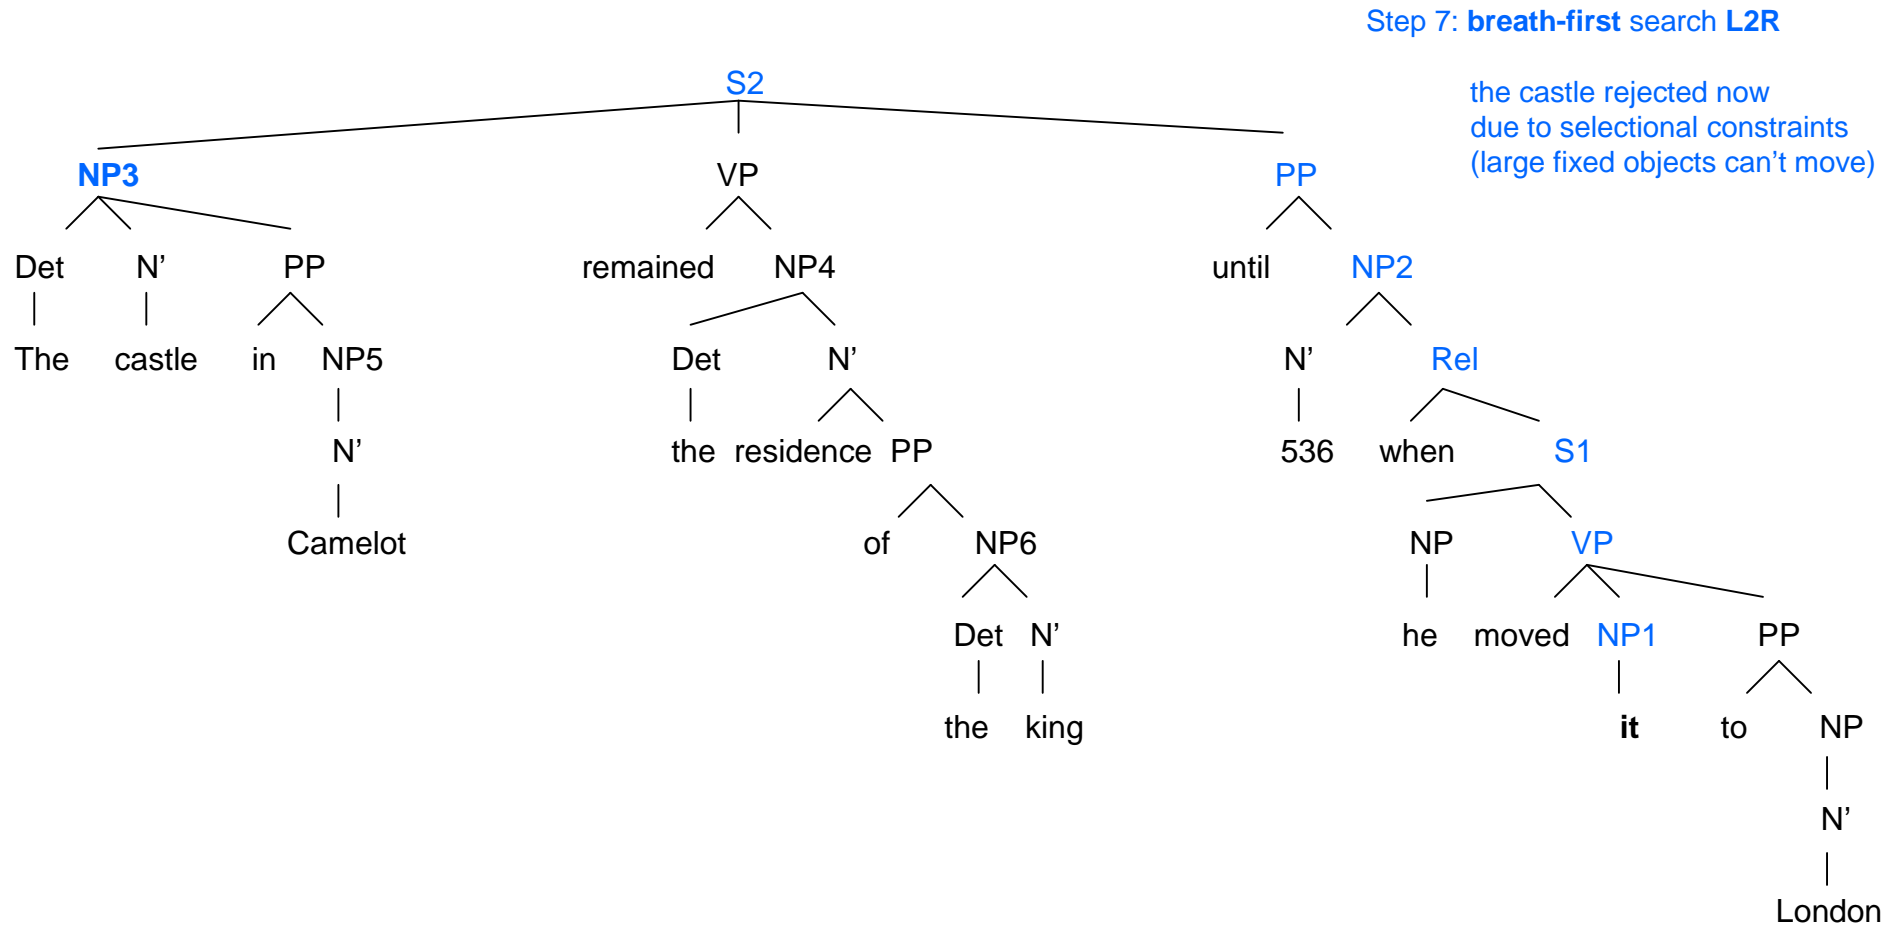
Step 7: **breath-first** search **L2R**

the castle rejected now due to selectional constraints (large fixed objects can’t move)

S2

**NP3** VP PP

Det N’ PP remained NP4 until NP2

The castle in NP5 Det N’ N’ Rel

N’ the residence PP 536 when S1

Camelot of NP6 NP VP

Det N’ he moved NP1 PP

the king **it** to NP

N’

London